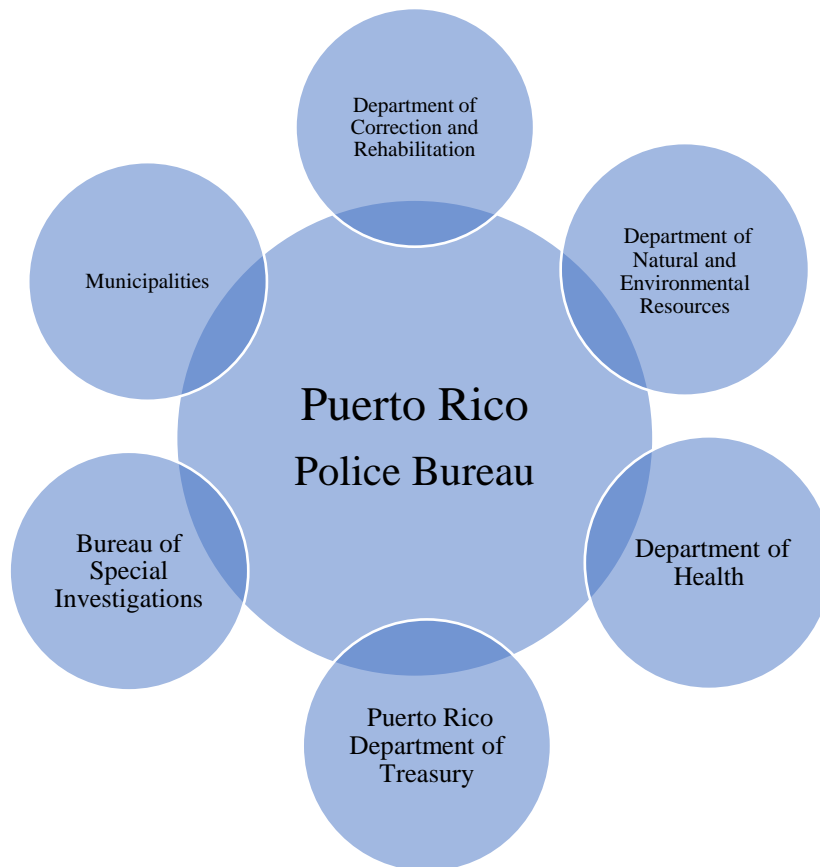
Department of Correction and Rehabilitation

Municipalities

Department of Natural and Environmental Resources

Puerto Rico Police Bureau

Bureau of Special Investigations

Department of Health

Puerto Rico Department of Treasury